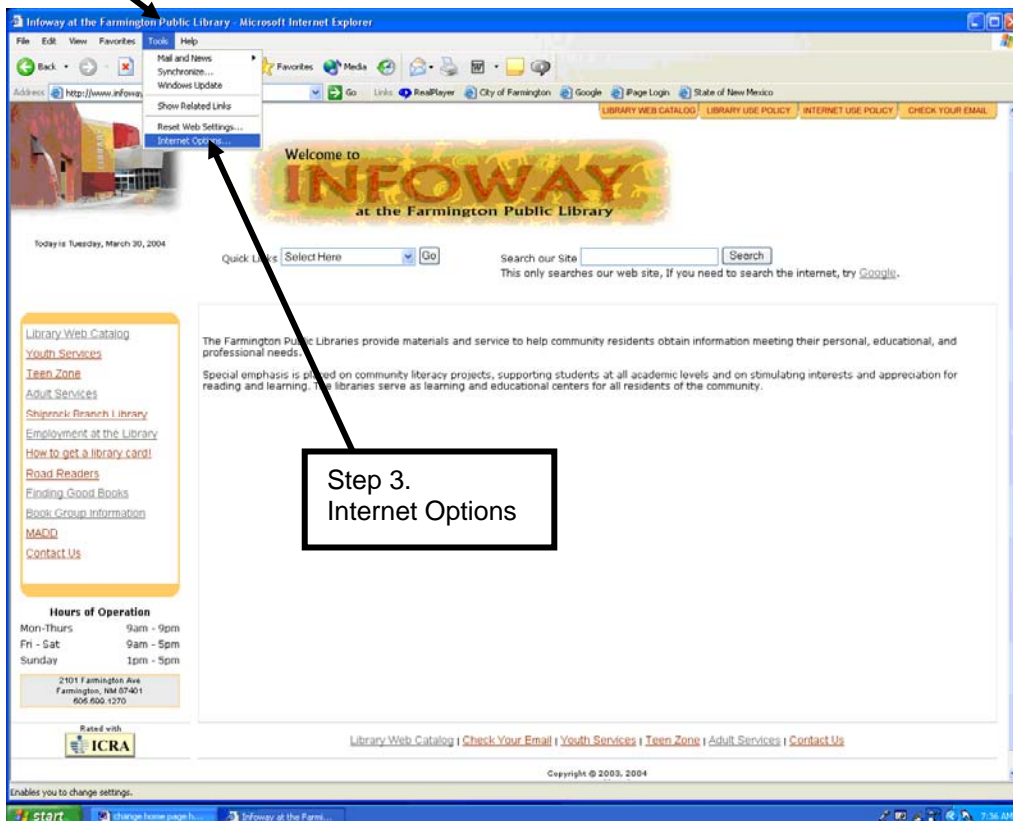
Infoway at the Farmington Public Library - Microsoft Internet Explorer

File Edit View Favorites Tools Help

Mail and News
Synchronize...
Windows Update
Show Related Links
Reset Web Settings...
Internet Options...

Back Favorites Media

Address http://www.infoway

Go Links RealPlayer City of Farmington Google Page Login State of New Mexico

LIBRARY WEB CATALOG LIBRARY USE POLICY INTERNET USE POLICY CHECK YOUR EMAIL

Welcome to
INFOWAY
at the Farmington Public Library

Today is Tuesday, March 30, 2004

Quick Links Select Here Go

Search our Site Search
This only searches our web site, If you need to search the internet, try Google.

Library Web Catalog
Youth Services
Teen Zone
Adult Services
Shiprock Branch Library
Employment at the Library
How to get a library card!
Road Readers
Finding Good Books
Book Group Information
MADD
Contact Us

The Farmington Public Libraries provide materials and service to help community residents obtain information meeting their personal, educational, and professional needs.

Special emphasis is placed on community literacy projects, supporting students at all academic levels and on stimulating interests and appreciation for reading and learning. The libraries serve as learning and educational centers for all residents of the community.

Step 3.
Internet Options

Hours of Operation
| Mon-Thurs | 9am - 9pm |
|---|---|
| Fri - Sat | 9am - 5pm |
| Sunday | 1pm - 5pm |

2101 Farmington Ave
Farmington, NM 87401
505.599.1270

Rated with
ICRA

Library Web Catalog | Check Your Email | Youth Services | Teen Zone | Adult Services | Contact Us

Copyright © 2003, 2004

Enables you to change settings.

start change home page h... Infoway at the Farmi... 7:36 AM